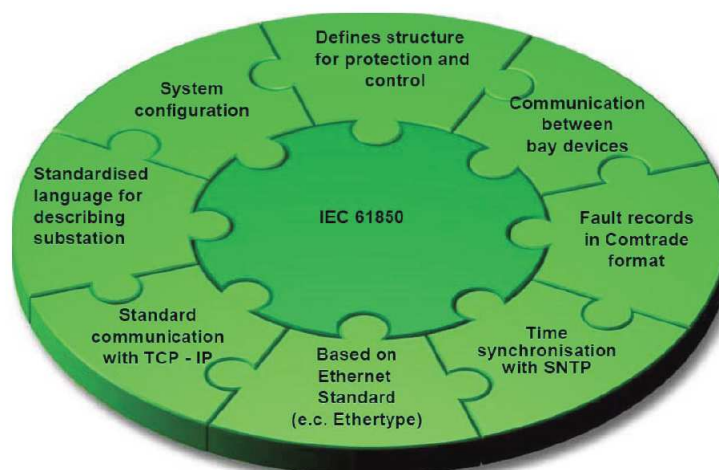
IEC 61850

Defines structure for protection and control

Communication between bay devices

Fault records in Comtrade format

Time synchronisation with SNTP

Based on Ethernet Standard (e.c. Ethertype)

Standard communication with TCP - IP

Standardised language for describing substation

System configuration